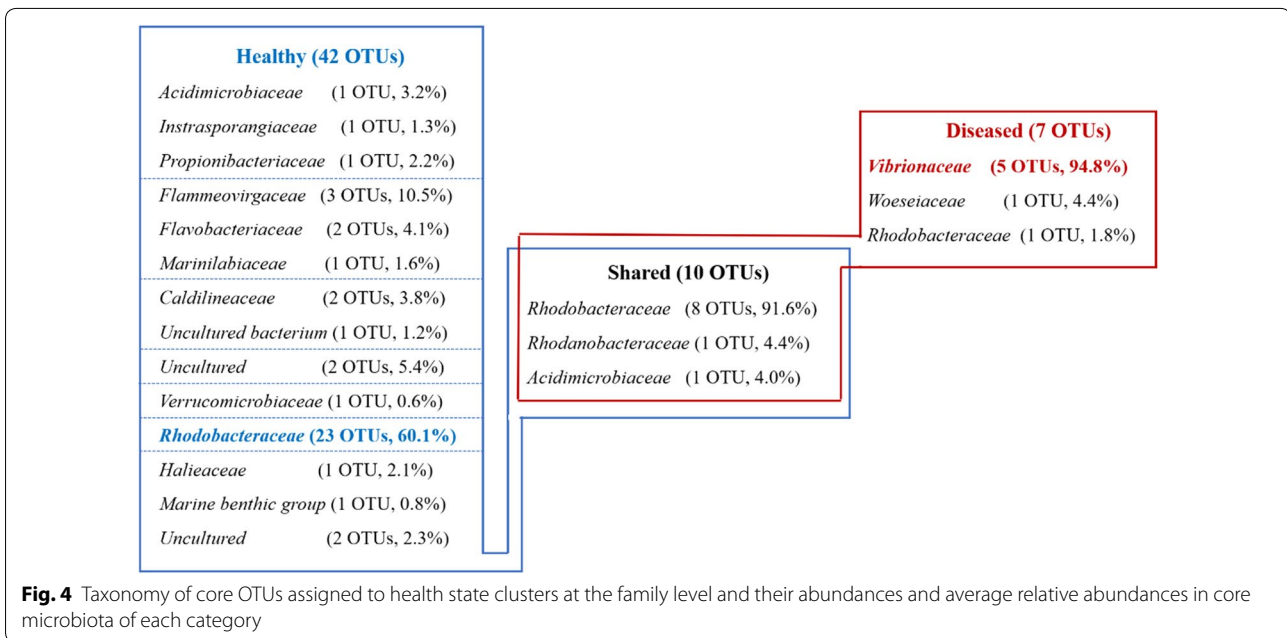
Healthy (42 OTUs)

Acidimicrobiaceae (1 OTU, 3.2%)

Instrasporangiaceae (1 OTU, 1.3%)

Propionibacteriaceae (1 OTU, 2.2%)

Flammeovirgaceae (3 OTUs, 10.5%)

Flavobacteriaceae (2 OTUs, 4.1%)

Marinilabiaceae (1 OTU, 1.6%)

Caldilineaceae (2 OTUs, 3.8%)

Uncultured bacterium (1 OTU, 1.2%)

Uncultured (2 OTUs, 5.4%)

Verrucomicrobiaceae (1 OTU, 0.6%)

Rhodobacteraceae (23 OTUs, 60.1%)

Halieaceae (1 OTU, 2.1%)

Marine benthic group (1 OTU, 0.8%)

Uncultured (2 OTUs, 2.3%)

Shared (10 OTUs)

Rhodobacteraceae (8 OTUs, 91.6%)

Rhodanobacteraceae (1 OTU, 4.4%)

Acidimicrobiaceae (1 OTU, 4.0%)

Diseased (7 OTUs)

Vibrionaceae (5 OTUs, 94.8%)

Woeseiaceae (1 OTU, 4.4%)

Rhodobacteraceae (1 OTU, 1.8%)

Fig. 4 Taxonomy of core OTUs assigned to health state clusters at the family level and their abundances and average relative abundances in core microbiota of each category